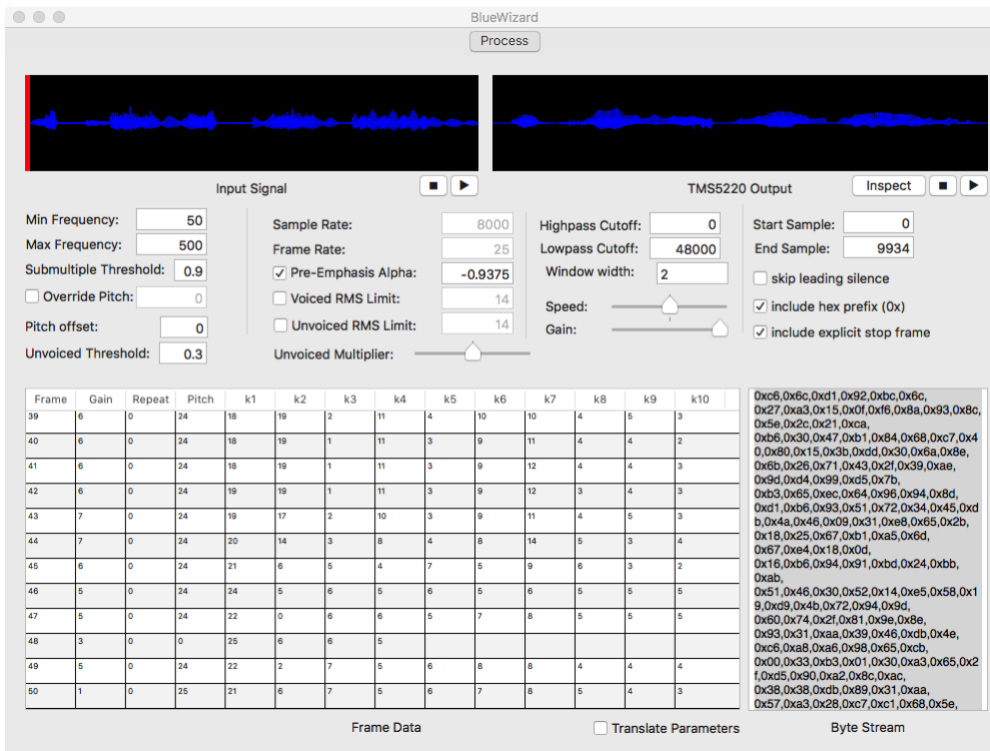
BlueWizard

Process

Input Signal

TMS5220 Output

Inspect

Min Frequency: 50
Max Frequency: 500
Submultiple Threshold: 0.9
Override Pitch: 0
Pitch offset: 0
Unvoiced Threshold: 0.3

Sample Rate: 8000
Frame Rate: 25
Pre-Emphasis Alpha: -0.9375
Voiced RMS Limit: 14
Unvoiced RMS Limit: 14
Unvoiced Multiplier:

Highpass Cutoff: 0
Lowpass Cutoff: 48000
Window width: 2
Speed:
Gain:

Start Sample: 0
End Sample: 9934
skip leading silence
include hex prefix (0x)
include explicit stop frame

| Frame | Gain | Repeat | Pitch | k1 | k2 | k3 | k4 | k5 | k6 | k7 | k8 | k9 | k10 |
|---|---|---|---|---|---|---|---|---|---|---|---|---|---|
| 39 | 6 | 0 | 24 | 18 | 19 | 2 | 11 | 4 | 10 | 10 | 4 | 5 | 3 |
| 40 | 6 | 0 | 24 | 18 | 19 | 1 | 11 | 3 | 9 | 11 | 4 | 4 | 2 |
| 41 | 6 | 0 | 24 | 18 | 19 | 1 | 11 | 3 | 9 | 12 | 4 | 4 | 3 |
| 42 | 6 | 0 | 24 | 19 | 19 | 1 | 11 | 3 | 9 | 12 | 3 | 4 | 4 |
| 43 | 7 | 0 | 24 | 19 | 17 | 2 | 10 | 3 | 9 | 11 | 4 | 5 | 3 |
| 44 | 7 | 0 | 24 | 20 | 14 | 3 | 8 | 4 | 8 | 14 | 5 | 3 | 4 |
| 45 | 6 | 0 | 24 | 21 | 6 | 5 | 4 | 7 | 5 | 9 | 6 | 3 | 2 |
| 46 | 5 | 0 | 24 | 24 | 5 | 6 | 5 | 6 | 5 | 6 | 5 | 5 | 5 |
| 47 | 5 | 0 | 24 | 22 | 0 | 6 | 6 | 5 | 7 | 8 | 5 | 5 | 5 |
| 48 | 3 | 0 | 0 | 25 | 6 | 6 | 5 | | | | | | |
| 49 | 5 | 0 | 24 | 22 | 2 | 7 | 5 | 6 | 8 | 8 | 4 | 4 | 4 |
| 50 | 1 | 0 | 25 | 21 | 6 | 7 | 5 | 6 | 7 | 8 | 5 | 4 | 3 |

0xc6,0x6c,0xd1,0x92,0xbc,0x6c,0x27,0xa3,0x15,0x0f,0xf6,0x8a,0x93,0x8c,0x5e,0x2c,0x21,0xca,0xb6,0x30,0x47,0xb1,0x84,0x68,0xc7,0x40,0x80,0x15,0x3b,0xdd,0x30,0x6a,0x8e,0x6b,0x26,0x71,0x43,0x2f,0x39,0xae,0x9d,0xd4,0x99,0xd5,0x7b,0xb3,0x65,0xec,0x64,0x96,0x94,0x8d,0xd1,0xb6,0x93,0x51,0x72,0x34,0x45,0xdb,0x4a,0x46,0x09,0x31,0xe8,0x65,0x2b,0x18,0x25,0x67,0xb1,0xa5,0x6d,0x67,0xe4,0x18,0x0d,0x16,0xb6,0x94,0x91,0xbd,0x24,0xbb,0xab,0x51,0x46,0x30,0x52,0x14,0xe5,0x58,0x19,0xd9,0x4b,0x72,0x94,0x9d,0x60,0x74,0x2f,0x81,0x9e,0x8e,0x93,0x31,0xaa,0x39,0x46,0xdb,0x4e,0xc6,0xa8,0xa6,0x98,0x65,0xcb,0x00,0x33,0xb3,0x01,0x30,0xa3,0x65,0x2f,0xd5,0x90,0xa2,0x8c,0xac,0x38,0x38,0xdb,0x89,0x31,0xaa,0x57,0xa3,0x28,0xc7,0xc1,0x68,0x5e,

Frame Data

Translate Parameters

Byte Stream